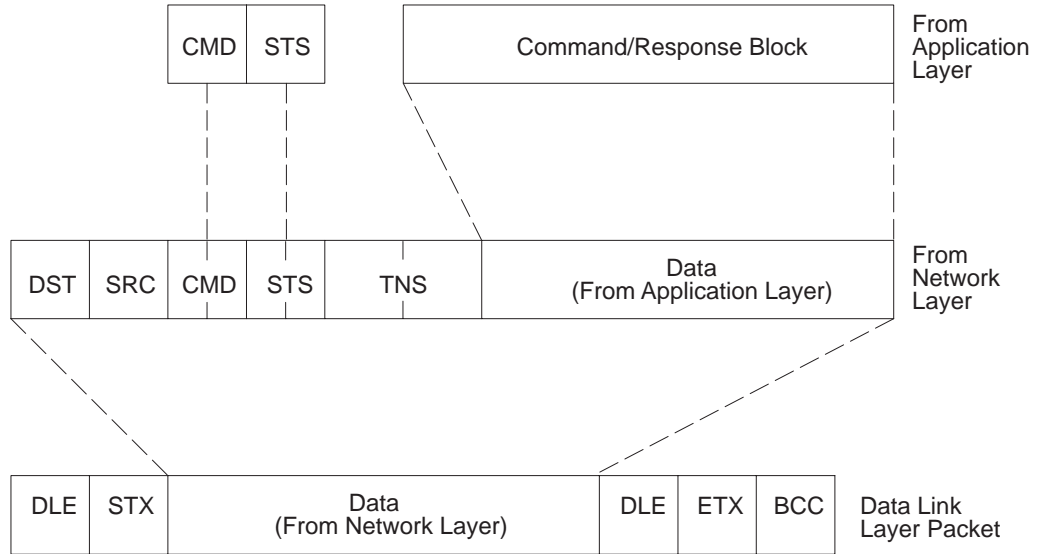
CMD STS

Command/Response Block

From Application Layer

DST SRC CMD STS TNS

Data (From Application Layer)

From Network Layer

DLE STX

Data (From Network Layer)

DLE ETX BCC

Data Link Layer Packet